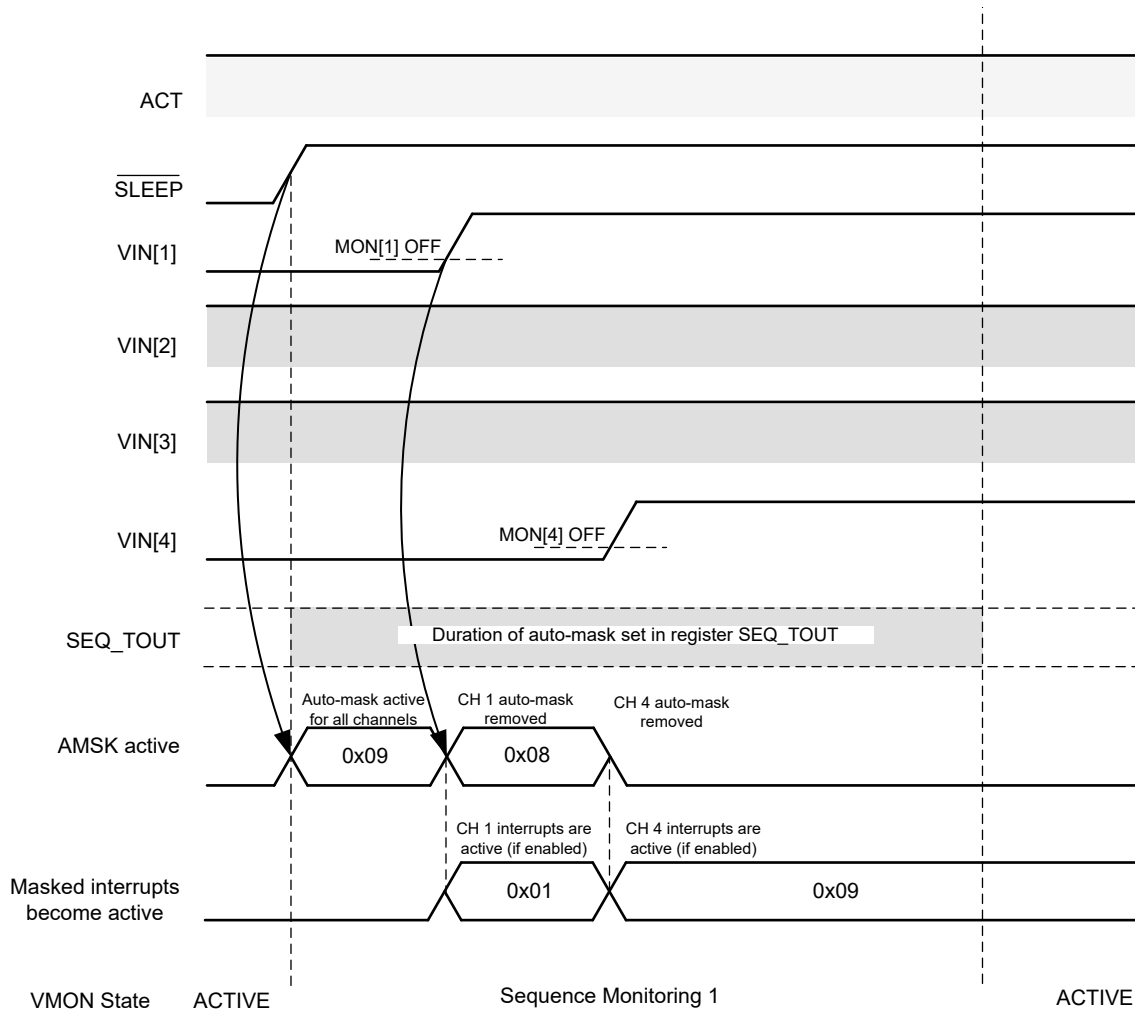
ACT

$\overline{\text{SLEEP}}$

VIN[1]

MON[1] OFF

VIN[2]

VIN[3]

VIN[4]

MON[4] OFF

SEQ_TOUT

Duration of auto-mask set in register SEQ_TOUT

AMSK active

Auto-mask active for all channels

CH 1 auto-mask removed

CH 4 auto-mask removed

0x09

0x08

Masked interrupts become active

CH 1 interrupts are active (if enabled)

CH 4 interrupts are active (if enabled)

0x01

0x09

VMON State

ACTIVE

Sequence Monitoring 1

ACTIVE